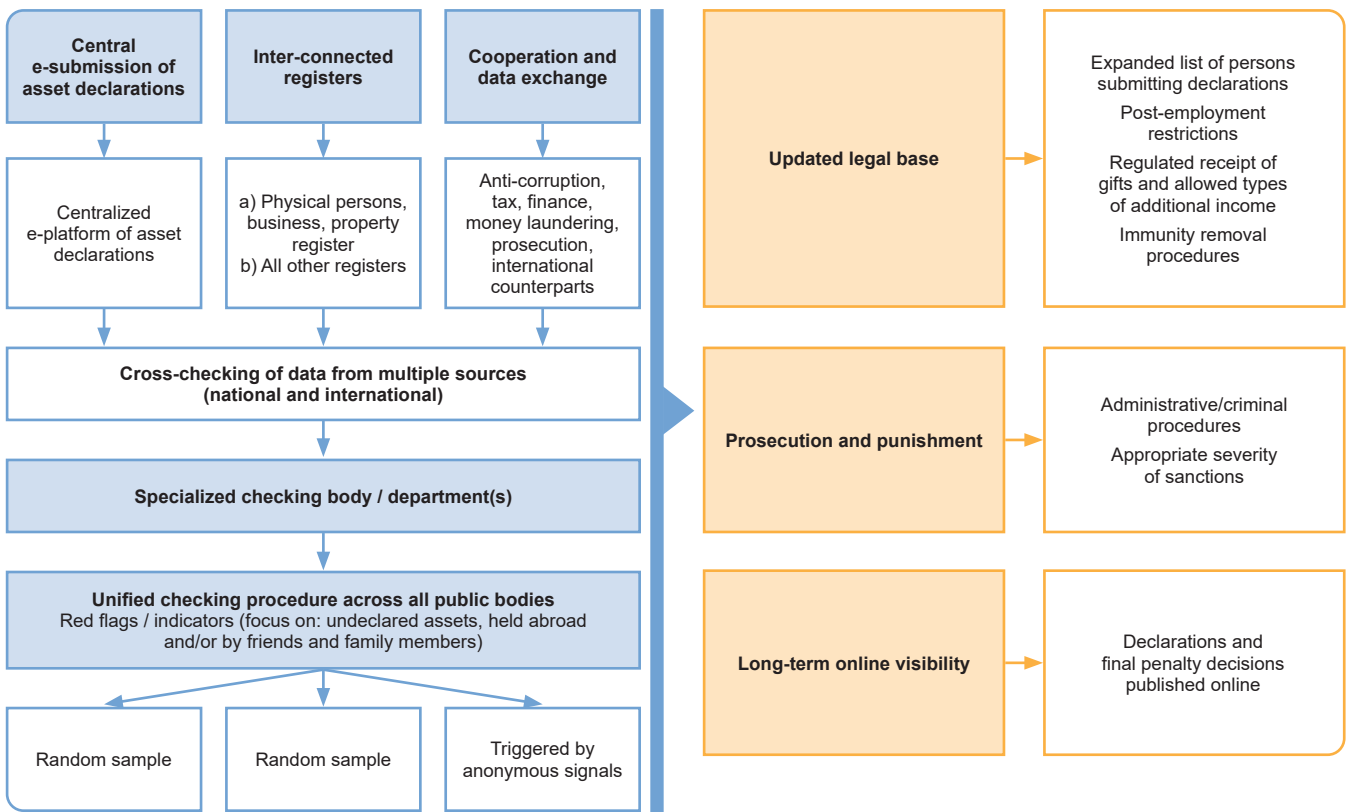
Central e-submission of asset declarations

Inter-connected registers

Cooperation and data exchange

Centralized e-platform of asset declarations

a) Physical persons, business, property register
b) All other registers

Anti-corruption, tax, finance, money laundering, prosecution, international counterparts

Cross-checking of data from multiple sources (national and international)

Specialized checking body / department(s)

Unified checking procedure across all public bodies
Red flags / indicators (focus on: undeclared assets, held abroad and/or by friends and family members)

Random sample

Random sample

Triggered by anonymous signals

Updated legal base

Expanded list of persons submitting declarations
Post-employment restrictions
Regulated receipt of gifts and allowed types of additional income
Immunity removal procedures

Prosecution and punishment

Administrative/criminal procedures
Appropriate severity of sanctions

Long-term online visibility

Declarations and final penalty decisions published online